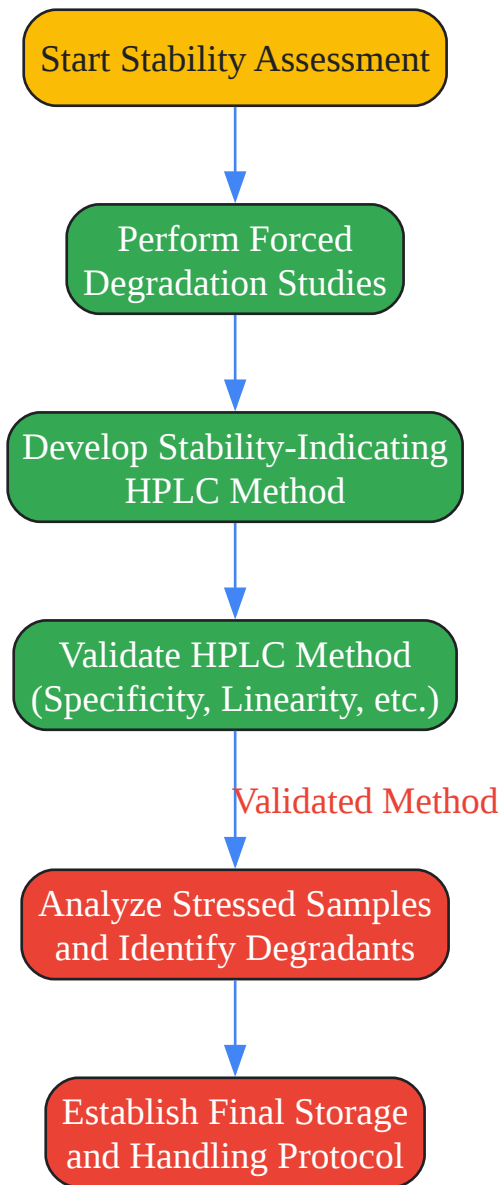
Start Stability Assessment

Perform Forced Degradation Studies

Develop Stability-Indicating HPLC Method

Validate HPLC Method (Specificity, Linearity, etc.)

Validated Method

Analyze Stressed Samples and Identify Degradants

Establish Final Storage and Handling Protocol